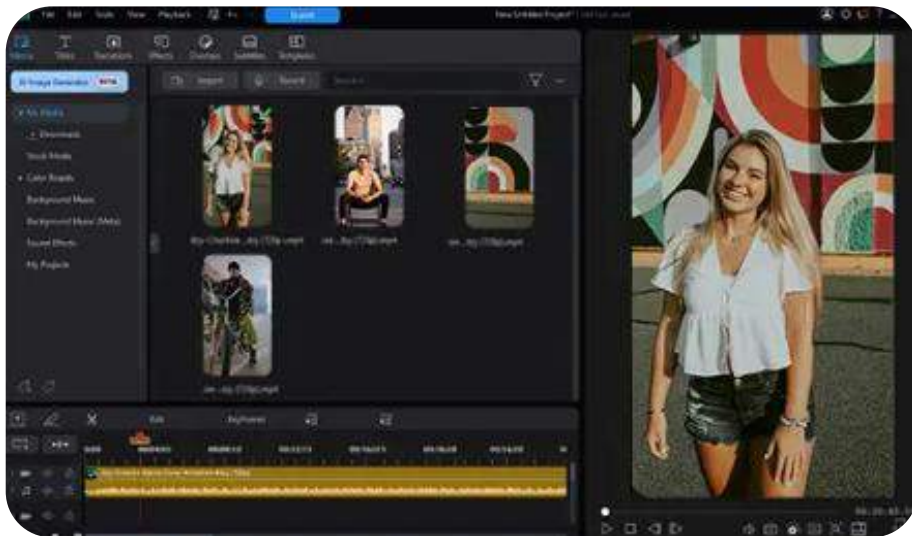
File Edit Tools View Playback

Export

New Untitled Project

Media Titles Transitions Effects Overlays Subtitles Templates

AI Image Generator BETA

Import Record Search

My Media

Downloads

Stock Media

Color Boards

Background Music

Background Music (Meta)

Sound Effects

My Projects

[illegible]

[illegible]

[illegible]

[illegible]

Edit Keyframes